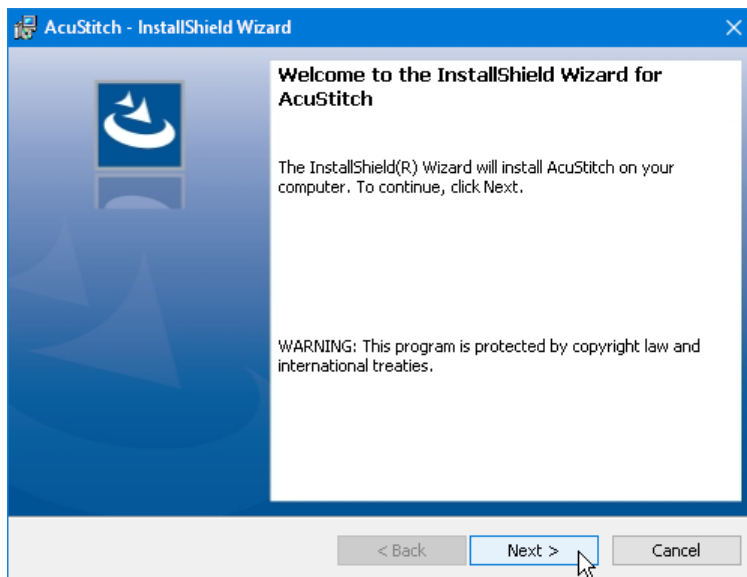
AcuStitch - InstallShield Wizard

Welcome to the InstallShield Wizard for AcuStitch

The InstallShield(R) Wizard will install AcuStitch on your computer. To continue, click Next.

WARNING: This program is protected by copyright law and international treaties.

< Back
Next >
Cancel